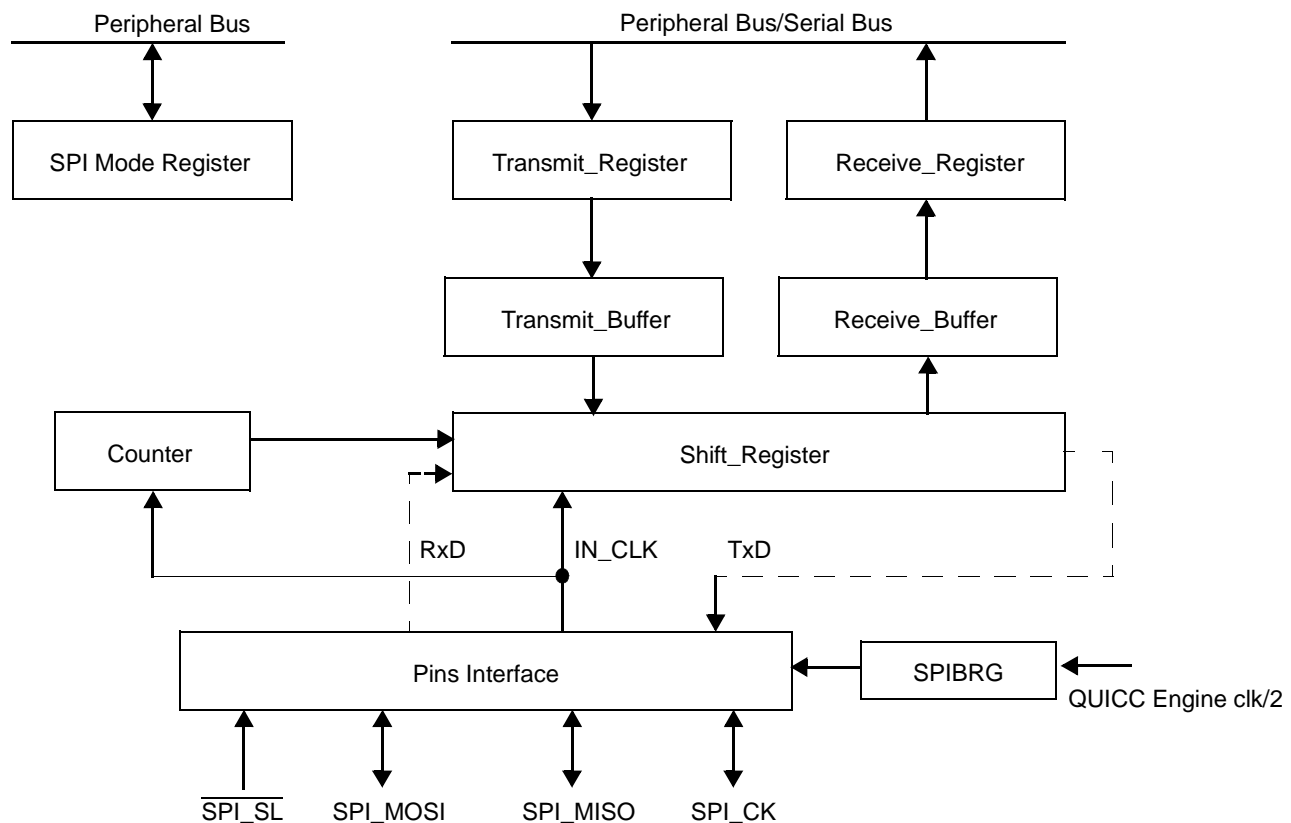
Peripheral Bus

Peripheral Bus/Serial Bus

SPI Mode Register

Transmit_Register

Receive_Register

Transmit_Buffer

Receive_Buffer

Counter

Shift_Register

RxD

IN_CLK

TxD

Pins Interface

SPIBRG

QUICC Engine clk/2

$\overline{\text{SPI\_SL}}$

SPI_MOSI

SPI_MISO

SPI_CK